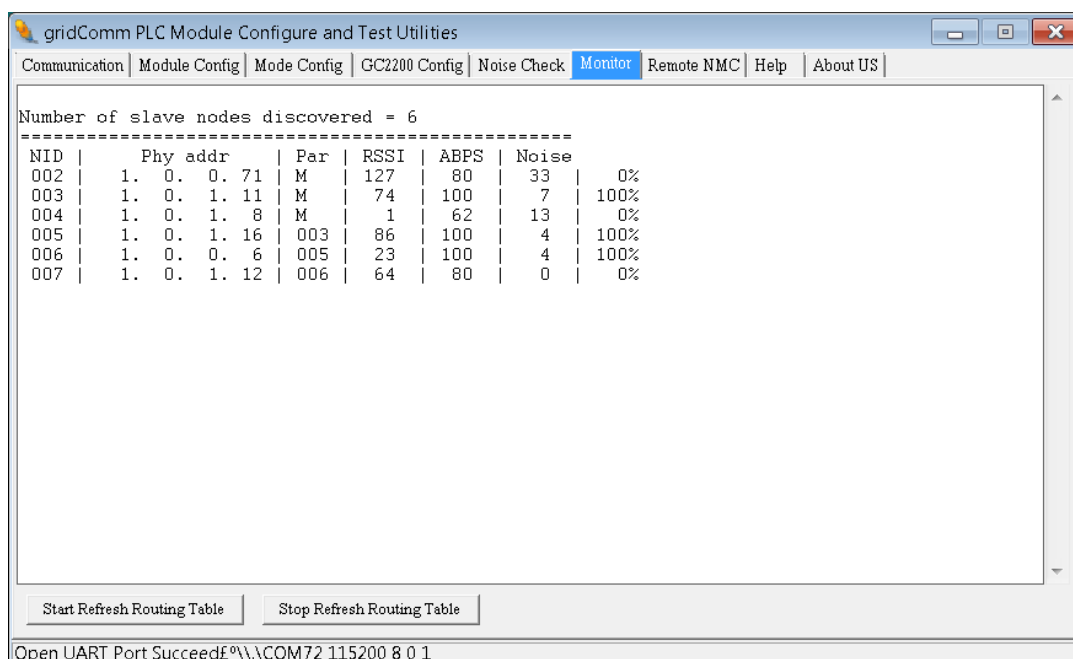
gridComm PLC Module Configure and Test Utilities

Communication | Module Config | Mode Config | GC2200 Config | Noise Check | Monitor | Remote NMC | Help | About US

Number of slave nodes discovered = 6
================================================
| NID | Phy addr | Par | RSSI | ABPS | Noise | |
|---|---|---|---|---|---|---|
| 002 | 1. 0. 0. 71 | M | 127 | 80 | 33 | 0% |
| 003 | 1. 0. 1. 11 | M | 74 | 100 | 7 | 100% |
| 004 | 1. 0. 1. 8 | M | 1 | 62 | 13 | 0% |
| 005 | 1. 0. 1. 16 | 003 | 86 | 100 | 4 | 100% |
| 006 | 1. 0. 0. 6 | 005 | 23 | 100 | 4 | 100% |
| 007 | 1. 0. 1. 12 | 006 | 64 | 80 | 0 | 0% |

Start Refresh Routing Table

Stop Refresh Routing Table

Open UART Port Succeed£º\\.\COM72 115200 8 0 1